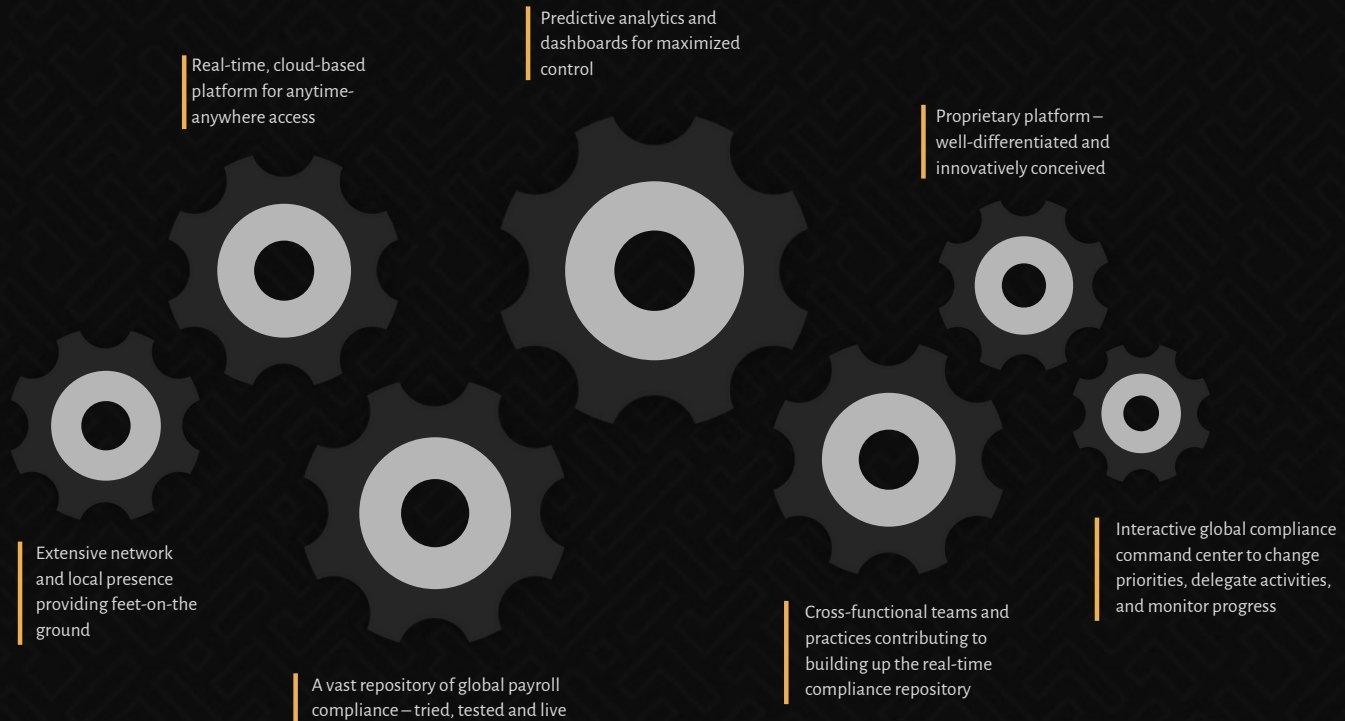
Predictive analytics and dashboards for maximized control

Real-time, cloud-based platform for anytime-anywhere access

Proprietary platform – well-differentiated and innovatively conceived

Extensive network and local presence providing feet-on-the ground

Interactive global compliance command center to change priorities, delegate activities, and monitor progress

Cross-functional teams and practices contributing to building up the real-time compliance repository

A vast repository of global payroll compliance – tried, tested and live